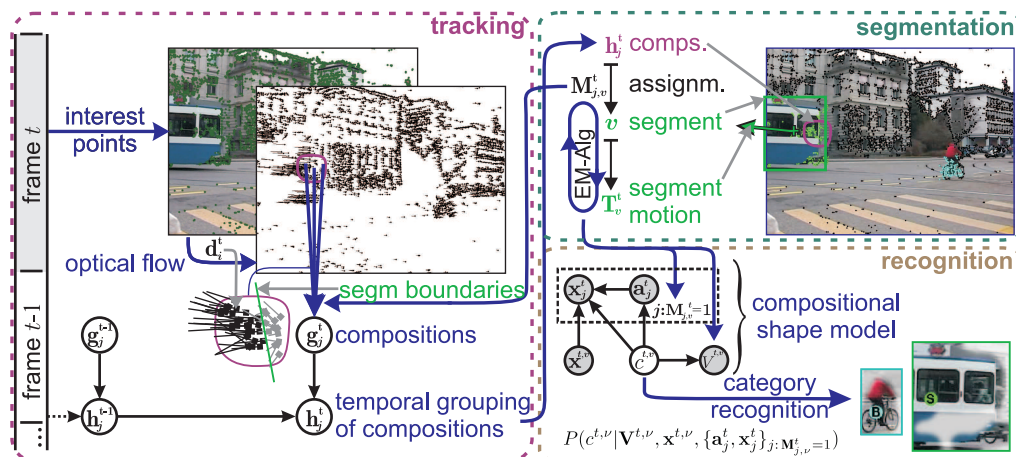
tracking

segmentation

frame $t$

interest points

optical flow

$\mathbf{d}_i^t$

segm boundaries

compositions

$\mathbf{g}_j^t$

$\mathbf{g}_j^{t-1}$

frame $t$-1

$\mathbf{h}_j^{t-1}$

$\mathbf{h}_j^t$

temporal grouping of compositions

$\mathbf{h}_j^t$ comps.

$\mathbf{M}_{j,v}^t$ assignm.

$v$ segment

EM-Alg

$\mathbf{T}_v^t$ segment motion

recognition

$\mathbf{x}_j^t$

$\mathbf{a}_j^t$

$j: \mathbf{M}_{j,\nu}^t = 1$

$\mathbf{x}^{t,\nu}$

$c^{t,\nu}$

$V^{t,\nu}$

compositional shape model

category recognition

B

S

$P(c^{t,\nu} | \mathbf{V}^{t,\nu}, \mathbf{x}^{t,\nu}, \{\mathbf{a}_j^t, \mathbf{x}_j^t\}_{j: \mathbf{M}_{j,\nu}^t = 1})$